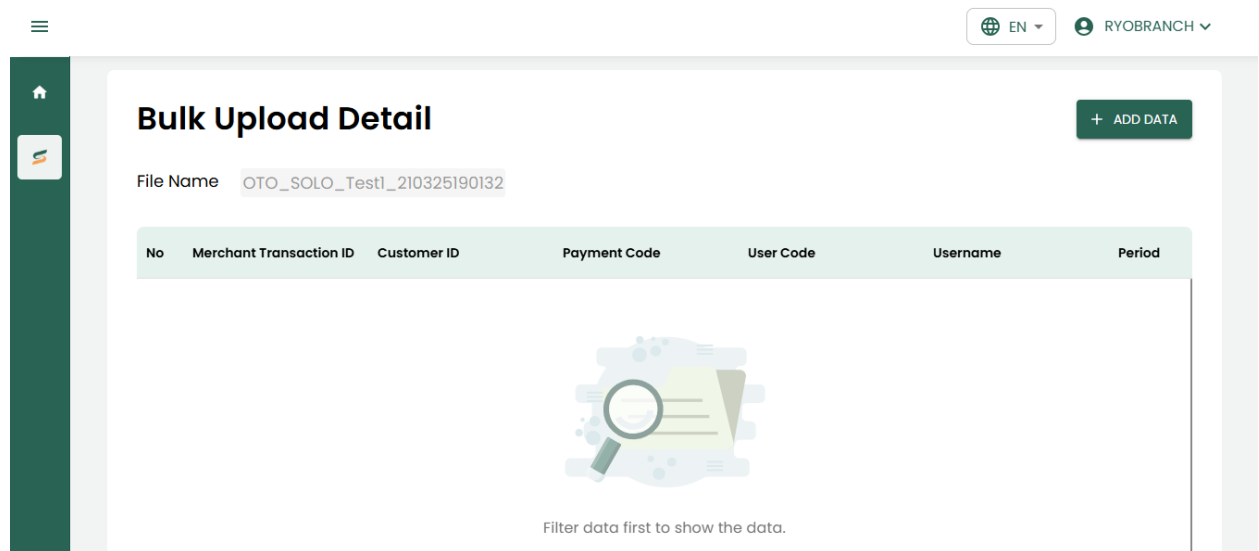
EN RYOBRANCH

Bulk Upload Detail

+ ADD DATA

File Name OTO_SOLO_Test1_210325190132

| No | Merchant Transaction ID | Customer ID | Payment Code | User Code | Username | Period |
|---|---|---|---|---|---|---|

Filter data first to show the data.